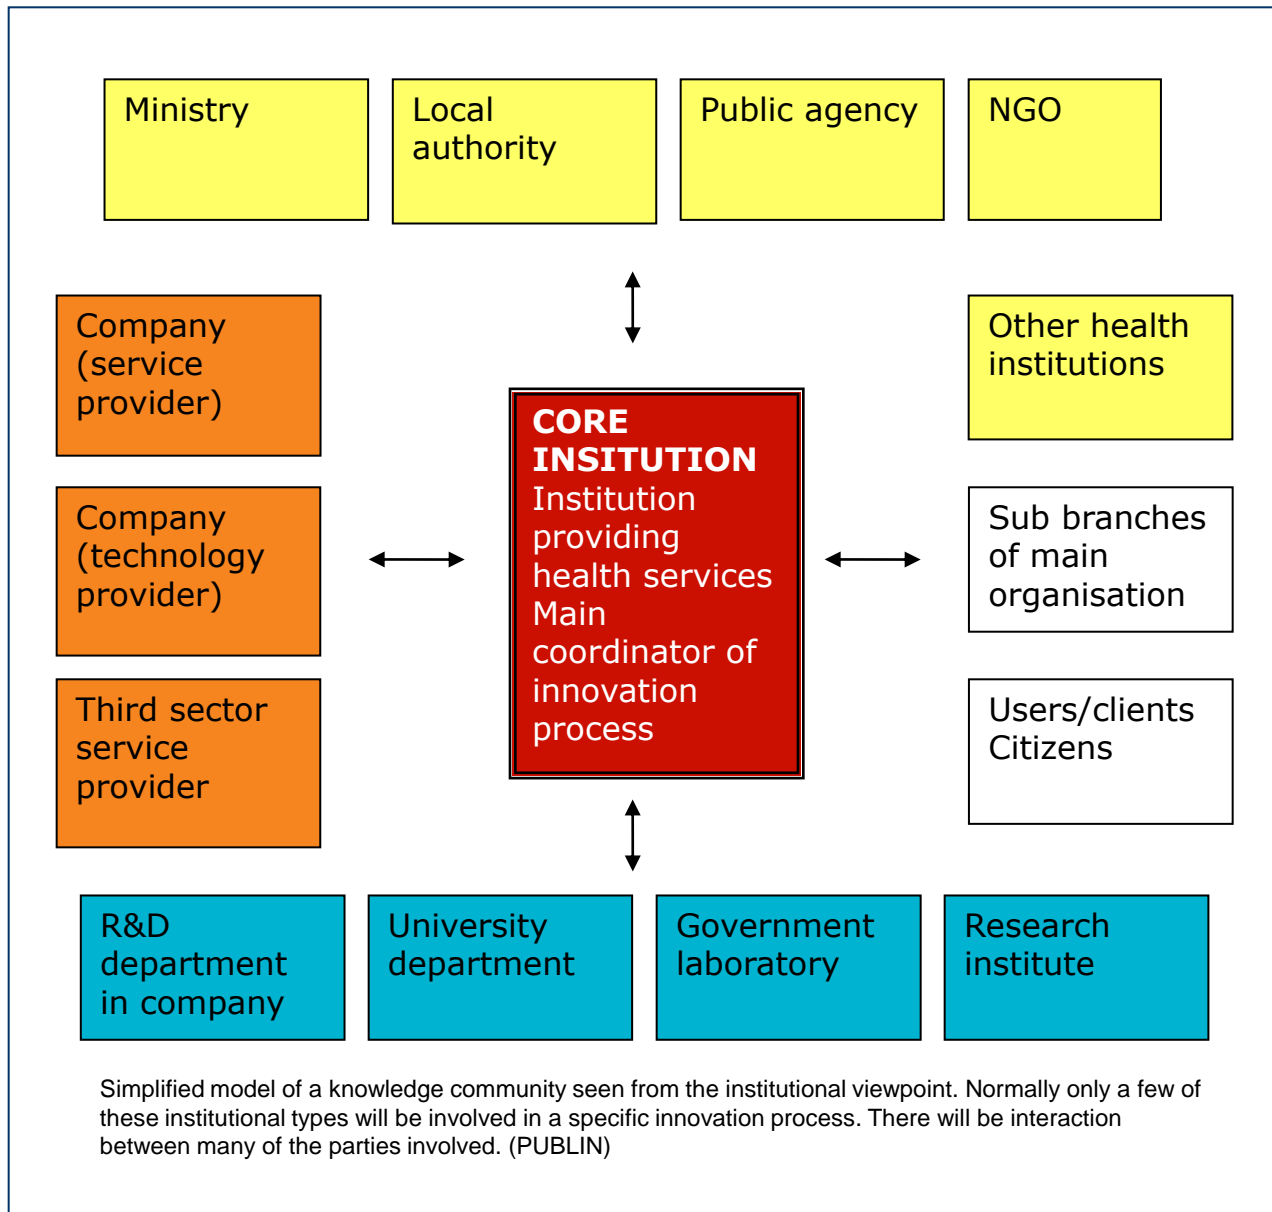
Ministry

Local authority

Public agency

NGO

Company (service provider)

Company (technology provider)

Third sector service provider

CORE INSITUTION
Institution providing health services
Main coordinator of innovation process

Other health institutions

Sub branches of main organisation

Users/clients
Citizens

R&D department in company

University department

Government laboratory

Research institute

Simplified model of a knowledge community seen from the institutional viewpoint. Normally only a few of these institutional types will be involved in a specific innovation process. There will be interaction between many of the parties involved. (PUBLIN)